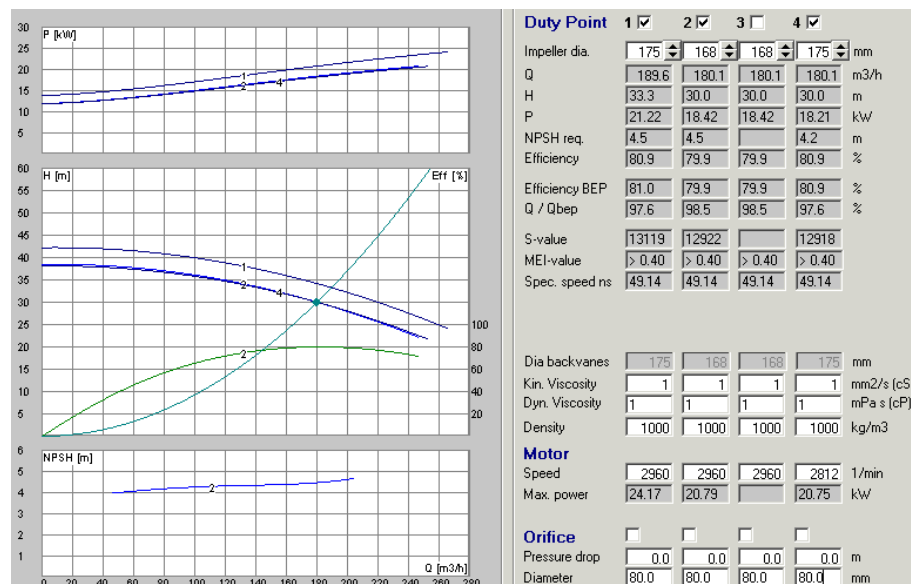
30 P [kW]
25
20
15
10
5
1
2
4

60 H [m]
55
50
45
40
35
30
25
20
15
10
5
Eff [%]
100
80
60
40
20
1
2
4
2

6 NPSH [m]
5
4
3
2
1
2
Q [m3/h]
0 20 40 60 80 100 120 140 160 180 200 220 240 260 280

Duty Point 1 ☑ 2 ☑ 3 ☐ 4 ☑

| | 1 | 2 | 3 | 4 | |
|---|---|---|---|---|---|
| Impeller dia. | 175 | 168 | 168 | 175 | mm |
| Q | 189.6 | 180.1 | 180.1 | 180.1 | m3/h |
| H | 33.3 | 30.0 | 30.0 | 30.0 | m |
| P | 21.22 | 18.42 | 18.42 | 18.21 | kW |
| NPSH req. | 4.5 | 4.5 | | 4.2 | m |
| Efficiency | 80.9 | 79.9 | 79.9 | 80.9 | % |
| Efficiency BEP | 81.0 | 79.9 | 79.9 | 80.9 | % |
| Q / Qbep | 97.6 | 98.5 | 98.5 | 97.6 | % |
| S-value | 13119 | 12922 | | 12918 | |
| MEI-value | > 0.40 | > 0.40 | > 0.40 | > 0.40 | |
| Spec. speed ns | 49.14 | 49.14 | 49.14 | 49.14 | |
| Dia backvanes | 175 | 168 | 168 | 175 | mm |
| Kin. Viscosity | 1 | 1 | 1 | 1 | mm2/s (cS |
| Dyn. Viscosity | 1 | 1 | 1 | 1 | mPa s (cP) |
| Density | 1000 | 1000 | 1000 | 1000 | kg/m3 |

Motor

| | 1 | 2 | 3 | 4 | |
|---|---|---|---|---|---|
| Speed | 2960 | 2960 | 2960 | 2812 | 1/min |
| Max. power | 24.17 | 20.79 | | 20.75 | kW |

Orifice ☐ ☐ ☐ ☐

| | 1 | 2 | 3 | 4 | |
|---|---|---|---|---|---|
| Pressure drop | 0.0 | 0.0 | 0.0 | 0.0 | m |
| Diameter | 80.0 | 80.0 | 80.0 | 80.0 | mm |